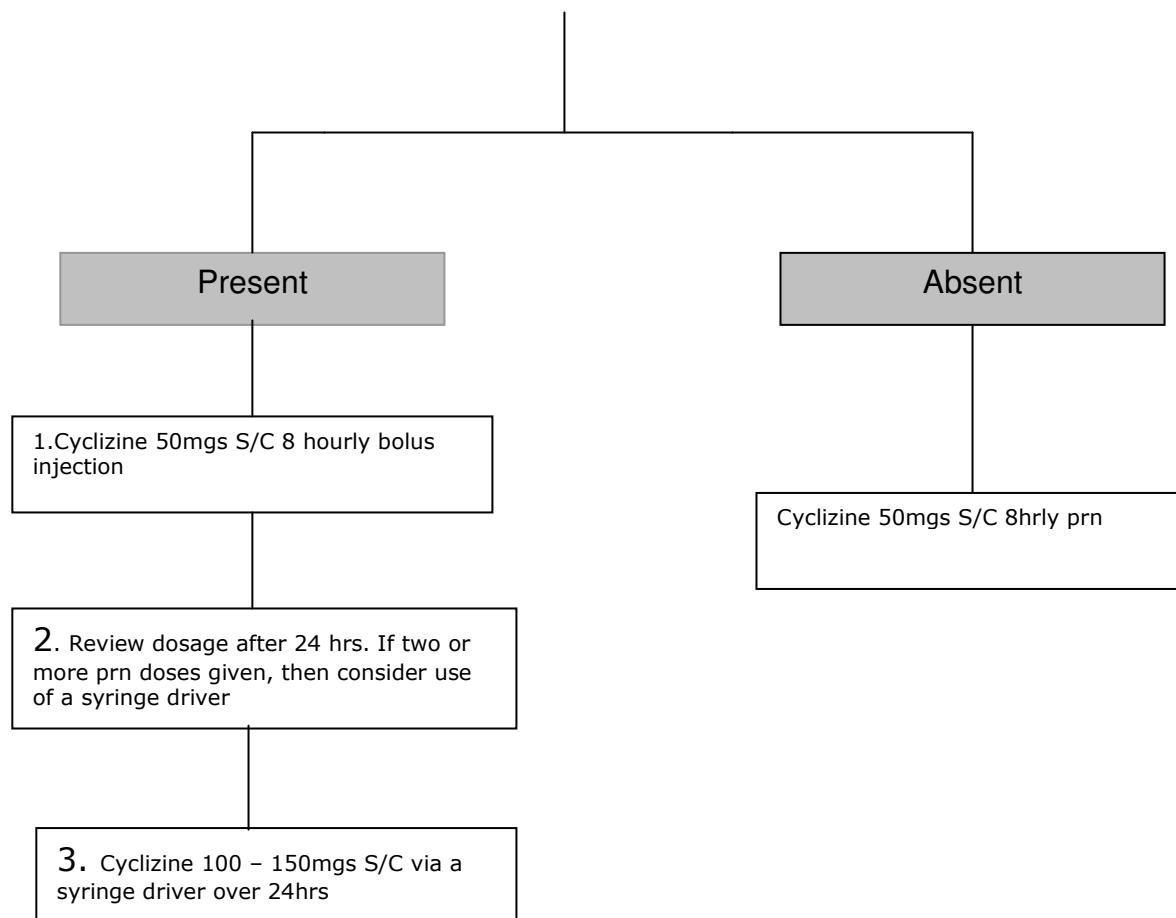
Present

Absent

1.Cyclizine 50mgs S/C 8 hourly bolus injection

Cyclizine 50mgs S/C 8hrly prn

2. Review dosage after 24 hrs. If two or more prn doses given, then consider use of a syringe driver

3. Cyclizine 100 – 150mgs S/C via a syringe driver over 24hrs